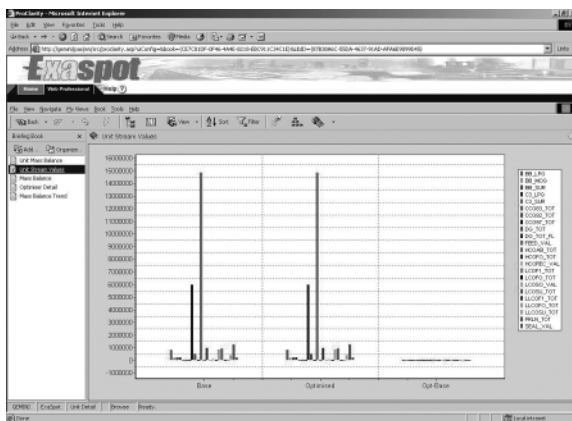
ProClarity - Microsoft Internet Explorer

File Edit View Favorites Tools Help

Back Search Favorites Media

Address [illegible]

Links

Exaspot

Home Web Professional Help

File View Navigate My Views Book Tools Help

Back View Sort Filter

Briefing Book

Add... Organize...

Unit Stream Values

Unit Mass Balance
Unit Stream Values
Mass Balance
Optimiser Detail
Mass Balance Trend

16000000
15000000
14000000
13000000
12000000
11000000
10000000
9000000
8000000
7000000
6000000
5000000
4000000
3000000
2000000
1000000
0
-1000000

Base
Optimised
Opt-Base

BB_LPG
BB_MOG
BB_SUM
C3_LPG
C3_SUM
CCOBS_TOT
CCOBO_TOT
CCOBP_TOT
DG_TOT
DG_TOT_FL
FEED_VAL
HCGAS_TOT
HCOPG_TOT
HCOPEG_VAL
LCOFI_TOT
LCOPG_TOT
LCOSO_VAL
LCOSU_TOT
LCOFY_TOT
LLCOPG_TOT
LLCOSU_TOT
PRUN_TOT
SEAL_VAL

GEMINI ExaSpot Unit Detail Browse Ready

Done

Local intranet